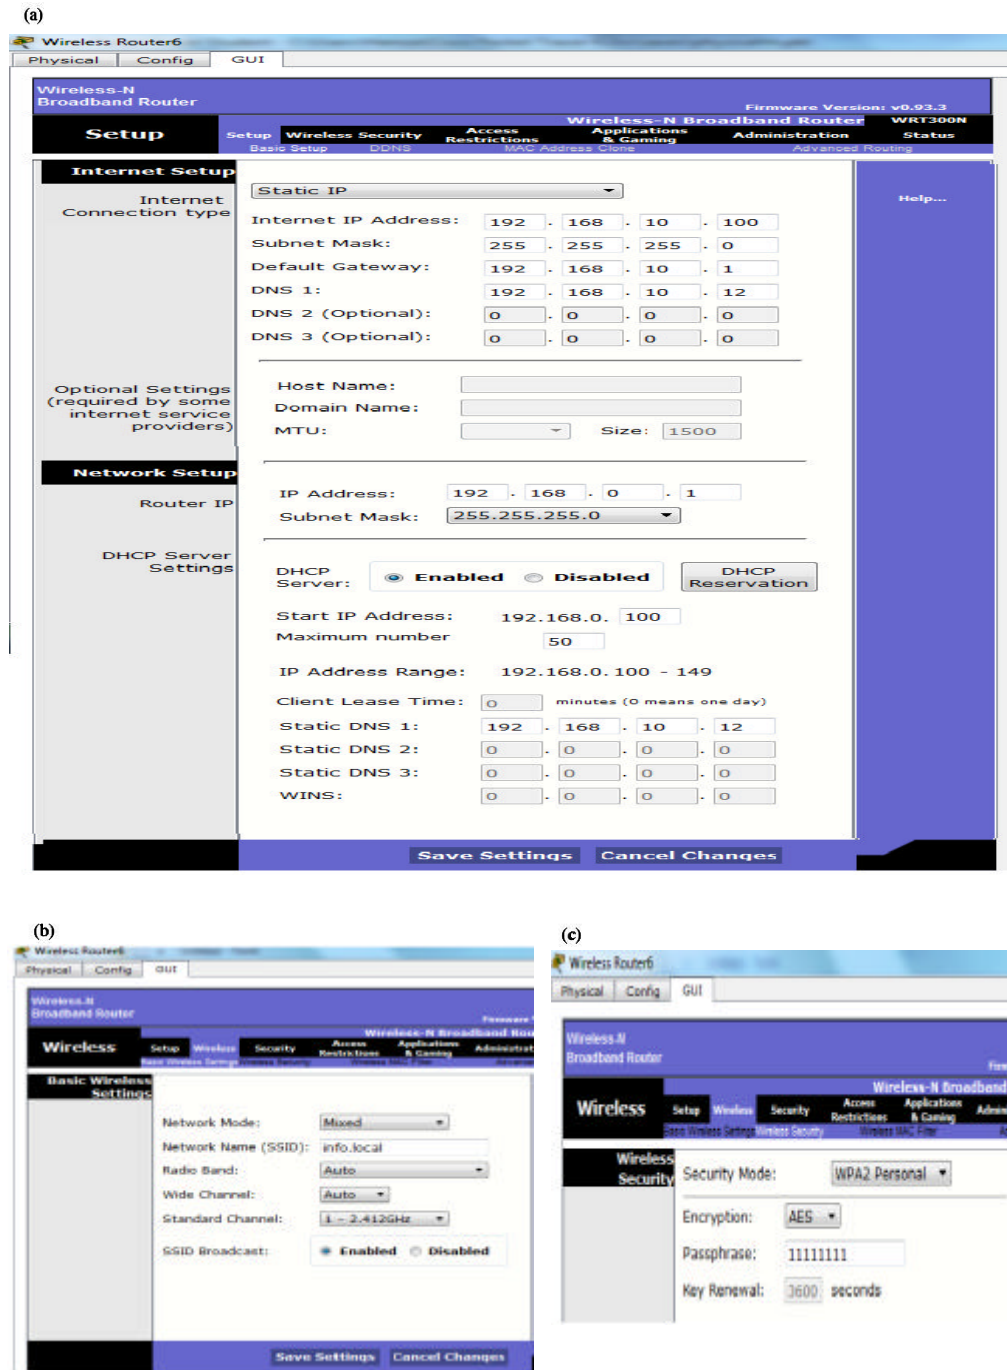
(a)

Wireless Router6

Physical | Config | GUI

Wireless-N Broadband Router

Firmware Version: v0.93.3

Wireless-N Broadband Router | WRT300N

Setup

Setup | Wireless | Security | Access Restrictions | Applications & Gaming | Administration | Status

Basic Setup | DDNS | MAC Address Clone | Advanced Routing

Internet Setup

Internet Connection type

Static IP

Help...

Internet IP Address: 192 . 168 . 10 . 100
Subnet Mask: 255 . 255 . 255 . 0
Default Gateway: 192 . 168 . 10 . 1
DNS 1: 192 . 168 . 10 . 12
DNS 2 (Optional): 0 . 0 . 0 . 0
DNS 3 (Optional): 0 . 0 . 0 . 0

Optional Settings (required by some internet service providers)

Host Name:
Domain Name:
MTU: Size: 1500

Network Setup

Router IP

IP Address: 192 . 168 . 0 . 1
Subnet Mask: 255.255.255.0

DHCP Server Settings

DHCP Server: Enabled Disabled
DHCP Reservation

Start IP Address: 192.168.0. 100
Maximum number 50
IP Address Range: 192.168.0.100 - 149
Client Lease Time: 0 minutes (0 means one day)
Static DNS 1: 192 . 168 . 10 . 12
Static DNS 2: 0 . 0 . 0 . 0
Static DNS 3: 0 . 0 . 0 . 0
WINS: 0 . 0 . 0 . 0

Save Settings | Cancel Changes

(b)

Wireless Router6

Physical | Config | GUI

Wireless-N Broadband Router

Firmware

Wireless-N Broadband Rou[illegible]

Wireless

Setup | Wireless | Security | Access Restrictions | Applications & Gaming | Administrat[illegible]

Basic Wireless Settings | Wireless Security | Wireless MAC Filter

Basic Wireless Settings

Network Mode: Mixed
Network Name (SSID): info.local
Radio Band: Auto
Wide Channel: Auto
Standard Channel: 1 - 2.412GHz
SSID Broadcast: Enabled Disabled

Save Settings | Cancel Changes

(c)

Wireless Router6

Physical | Config | GUI

Wireless-N Broadband Router

Wireless-N Broadband

Wireless

Setup | Wireless | Security | Access Restrictions | Applications & Gaming | Admin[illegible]

Basic Wireless Settings | Wireless Security | Wireless MAC Filter

Wireless Security

Security Mode: WPA2 Personal
Encryption: AES
Passphrase: 11111111
Key Renewal: 3600 seconds